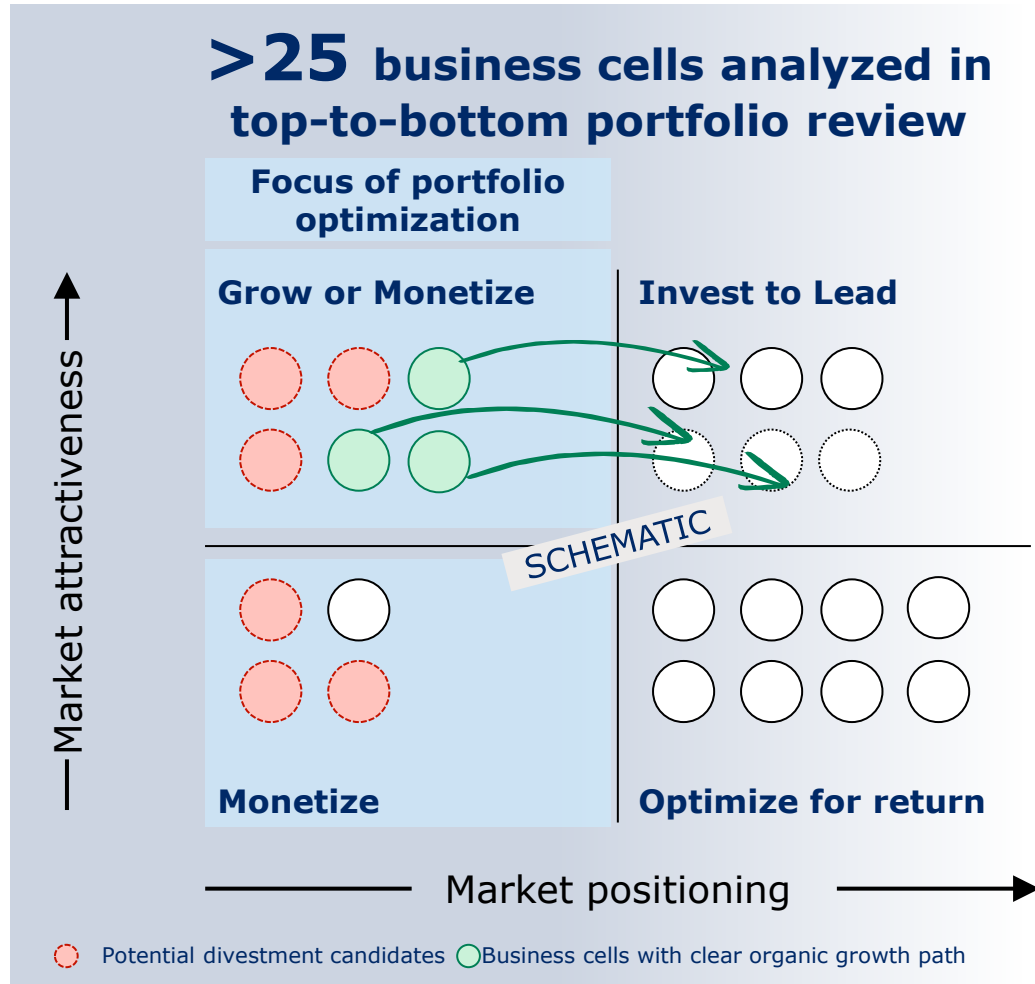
>25 business cells analyzed in top-to-bottom portfolio review

Focus of portfolio optimization

Grow or Monetize

Invest to Lead

SCHEMATIC

Monetize

Optimize for return

Market attractiveness

Market positioning

Potential divestment candidates Business cells with clear organic growth path